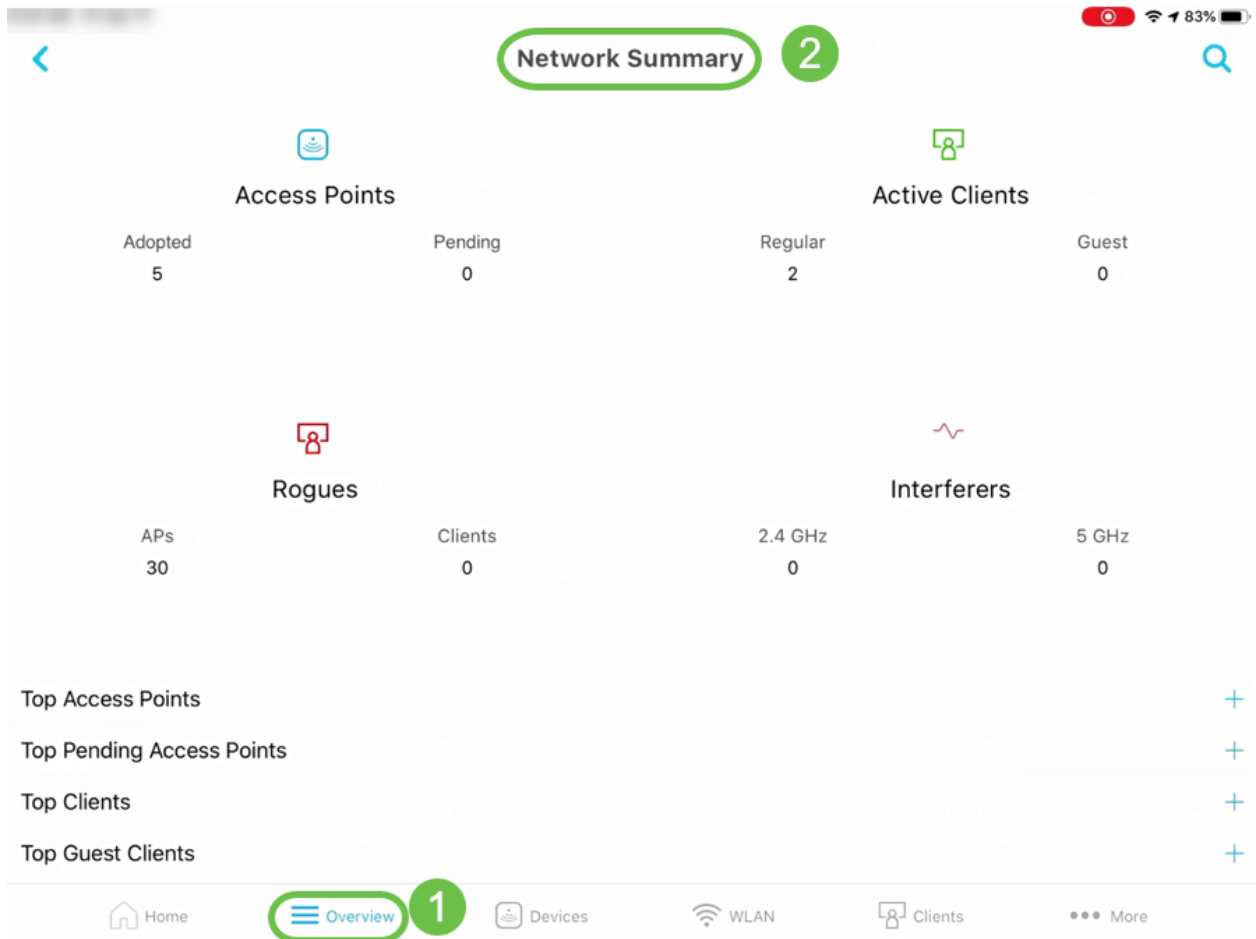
83%

Network Summary 2

Access Points

Adopted
5

Pending
0

Active Clients

Regular
2

Guest
0

Rogues

APs
30

Clients
0

Interferers

2.4 GHz
0

5 GHz
0

Top Access Points +

Top Pending Access Points +

Top Clients +

Top Guest Clients +

Home Overview 1 Devices WLAN Clients More